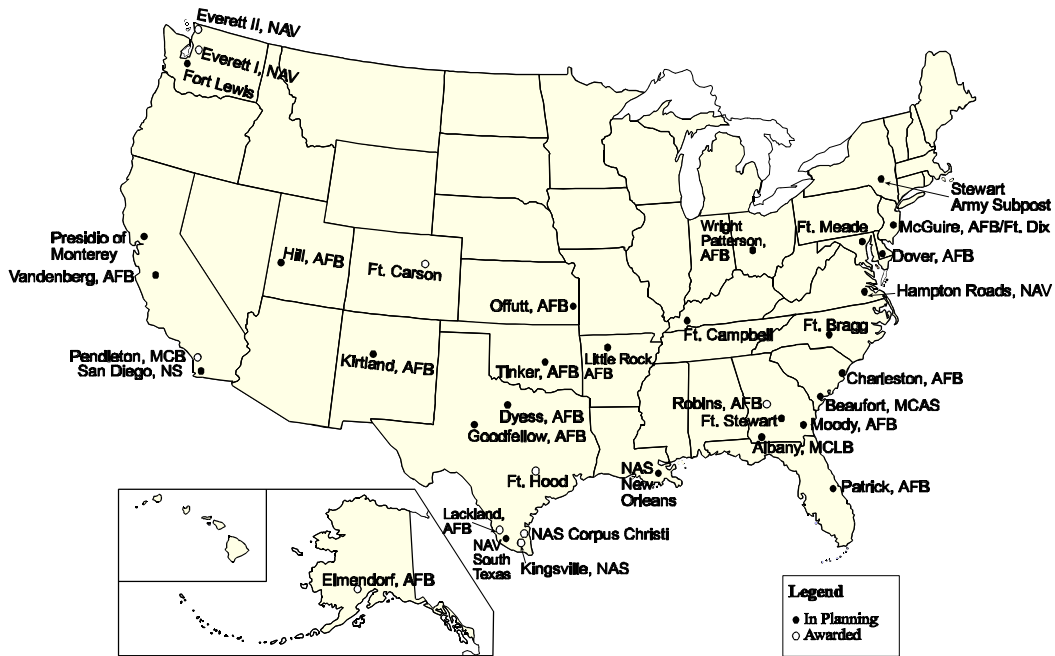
Everett II, NAV
Everett I, NAV
Fort Lewis
Presidio of Monterey
Vandenberg, AFB
Hill, AFB
Ft. Carson
Pendleton, MCB
San Diego, NS
Kirtland, AFB
Offutt, AFB
Tinker, AFB
Little Rock AFB
Dyess, AFB
Goodfellow, AFB
Ft. Hood
Lackland, AFB
NAV South Texas
NAS Corpus Christi
Kingsville, NAS
Elmendorf, AFB
NAS New Orleans
Robins, AFB
Ft. Stewart
Albany, MCLB
Moody, AFB
Patrick, AFB
Beaufort, MCAS
Charleston, AFB
Ft. Bragg
Ft. Campbell
Wright Patterson, AFB
Ft. Meade
Dover, AFB
Hampton Roads, NAV
McGuire, AFB/Ft. Dix
Stewart Army Subpost

Legend
In Planning
Awarded